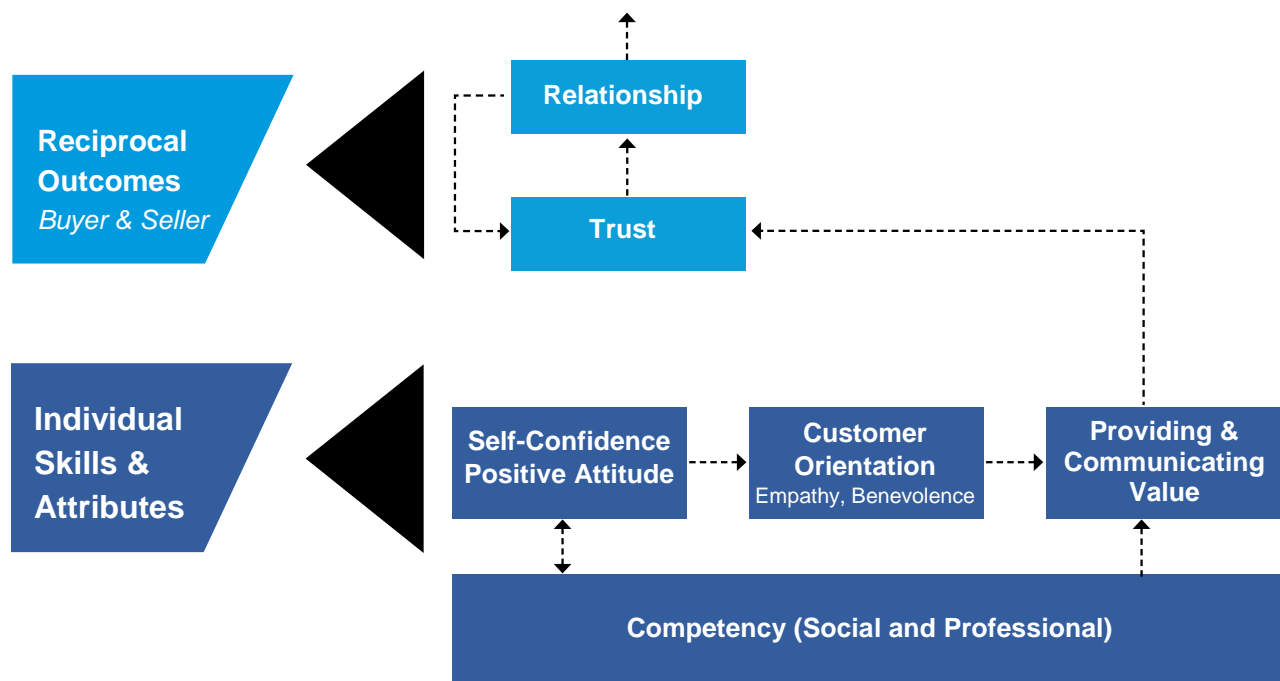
Reciprocal Outcomes
Buyer & Seller

Relationship

Trust

Individual Skills & Attributes

Self-Confidence Positive Attitude

Customer Orientation
Empathy, Benevolence

Providing & Communicating Value

Competency (Social and Professional)